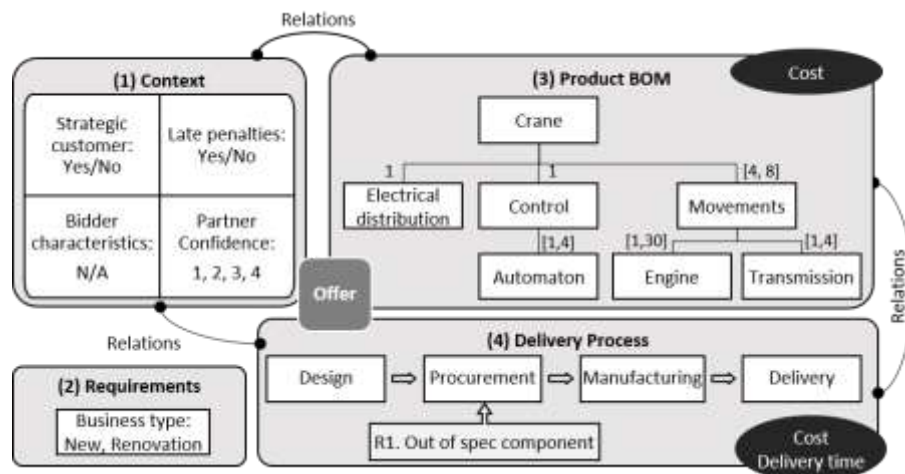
Relations

(1) Context

| Strategic customer: Yes/No | Late penalties: Yes/No |
|---|---|
| Bidder characteristics: N/A | Partner Confidence: 1, 2, 3, 4 |

(3) Product BOM

Cost

Crane

1

1

[4, 8]

Electrical distribution

Control

Movements

[1,4]

[1,30]

[1,4]

Automaton

Engine

Transmission

Offer

Relations

Relations

(4) Delivery Process

Design

Procurement

Manufacturing

Delivery

R1. Out of spec component

Cost
Delivery time

(2) Requirements

Business type: New, Renovation